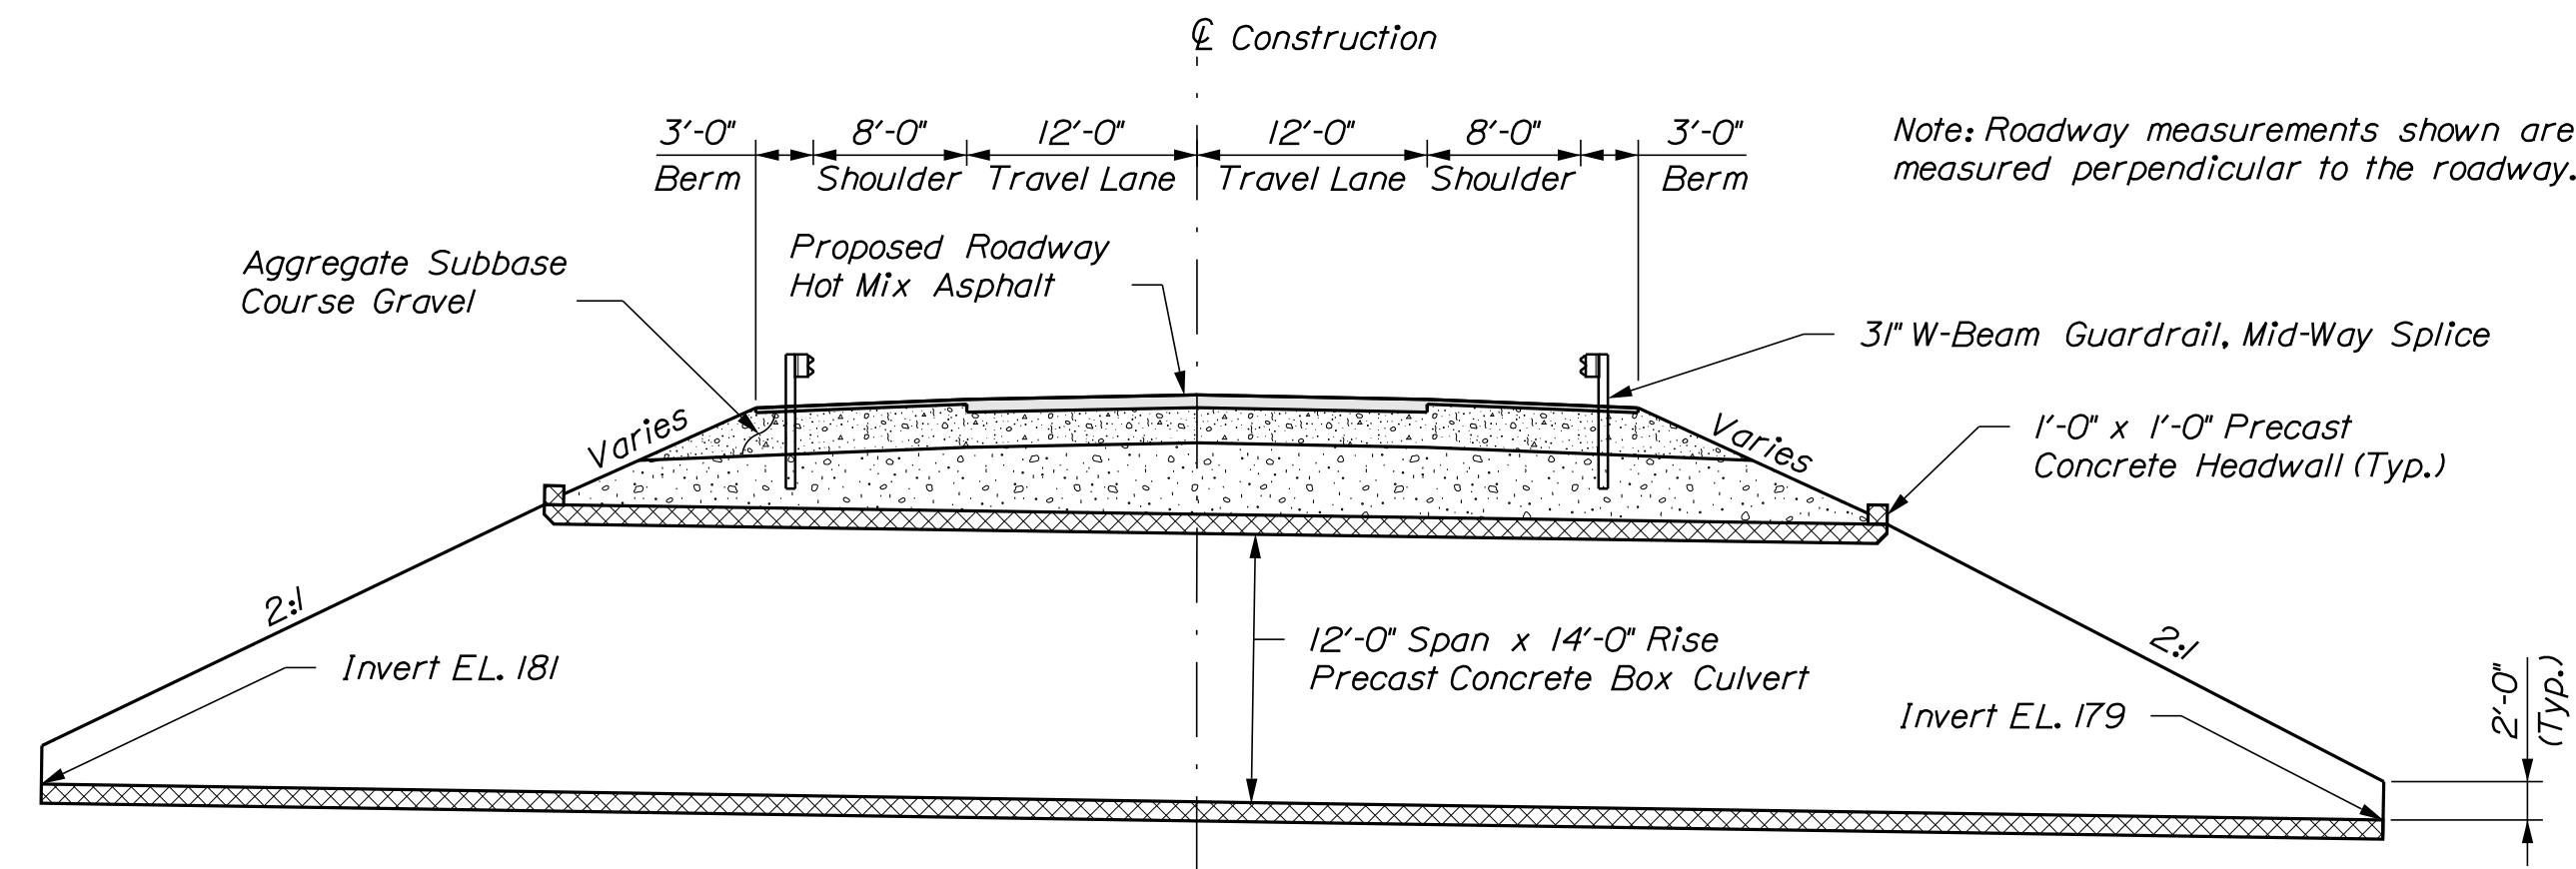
℄ Construction

Note: Roadway measurements shown are measured perpendicular to the roadway.

3′-0″
Berm

8′-0″
Shoulder

12′-0″
Travel Lane

12′-0″
Travel Lane

8′-0″
Shoulder

3′-0″
Berm

Aggregate Subbase Course Gravel

Proposed Roadway Hot Mix Asphalt

31″ W-Beam Guardrail, Mid-Way Splice

Varies

Varies

1′-0″ x 1′-0″ Precast Concrete Headwall (Typ.)

2:1

2:1

Invert EL. 181

12′-0″ Span x 14′-0″ Rise Precast Concrete Box Culvert

Invert EL. 179

2′-0″ (Typ.)